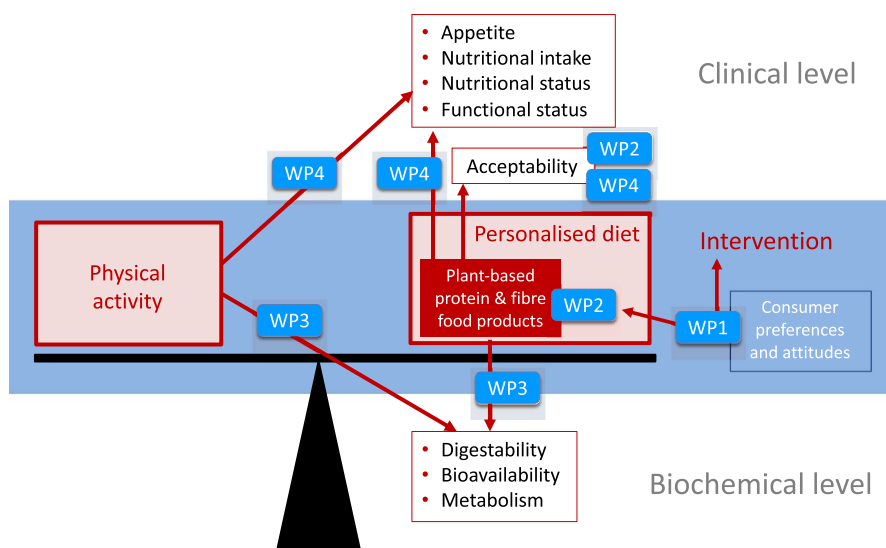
• Appetite
• Nutritional intake
• Nutritional status
• Functional status

Clinical level

WP4

WP4

Acceptability

WP2

WP4

Physical activity

Personalised diet

Intervention

Plant-based protein & fibre food products

WP2

WP3

WP1

Consumer preferences and attitudes

WP3

• Digestability
• Bioavailability
• Metabolism

Biochemical level